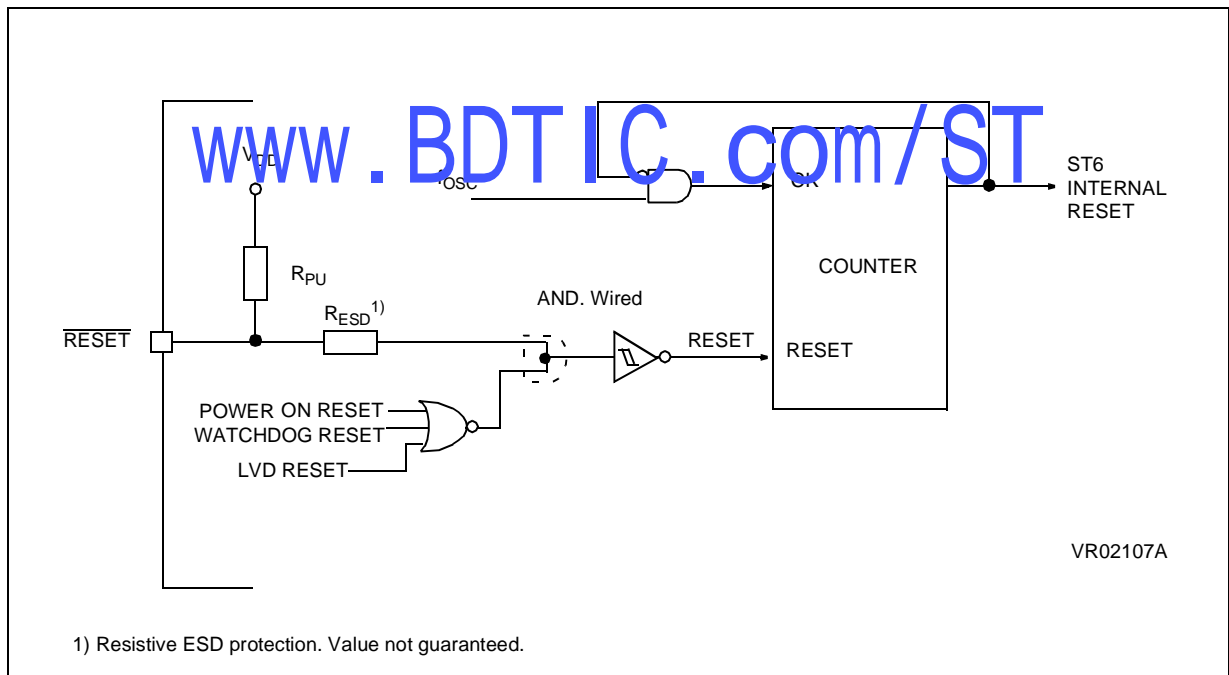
www.BDTIC.com/ST

$V_{DD}$

$f_{OSC}$

CK

ST6
INTERNAL
RESET

COUNTER

$R_{PU}$

$R_{ESD}$ $^{1)}$

AND. Wired

$\overline{RESET}$

RESET

RESET

POWER ON RESET
WATCHDOG RESET
LVD RESET

VR02107A

1) Resistive ESD protection. Value not guaranteed.